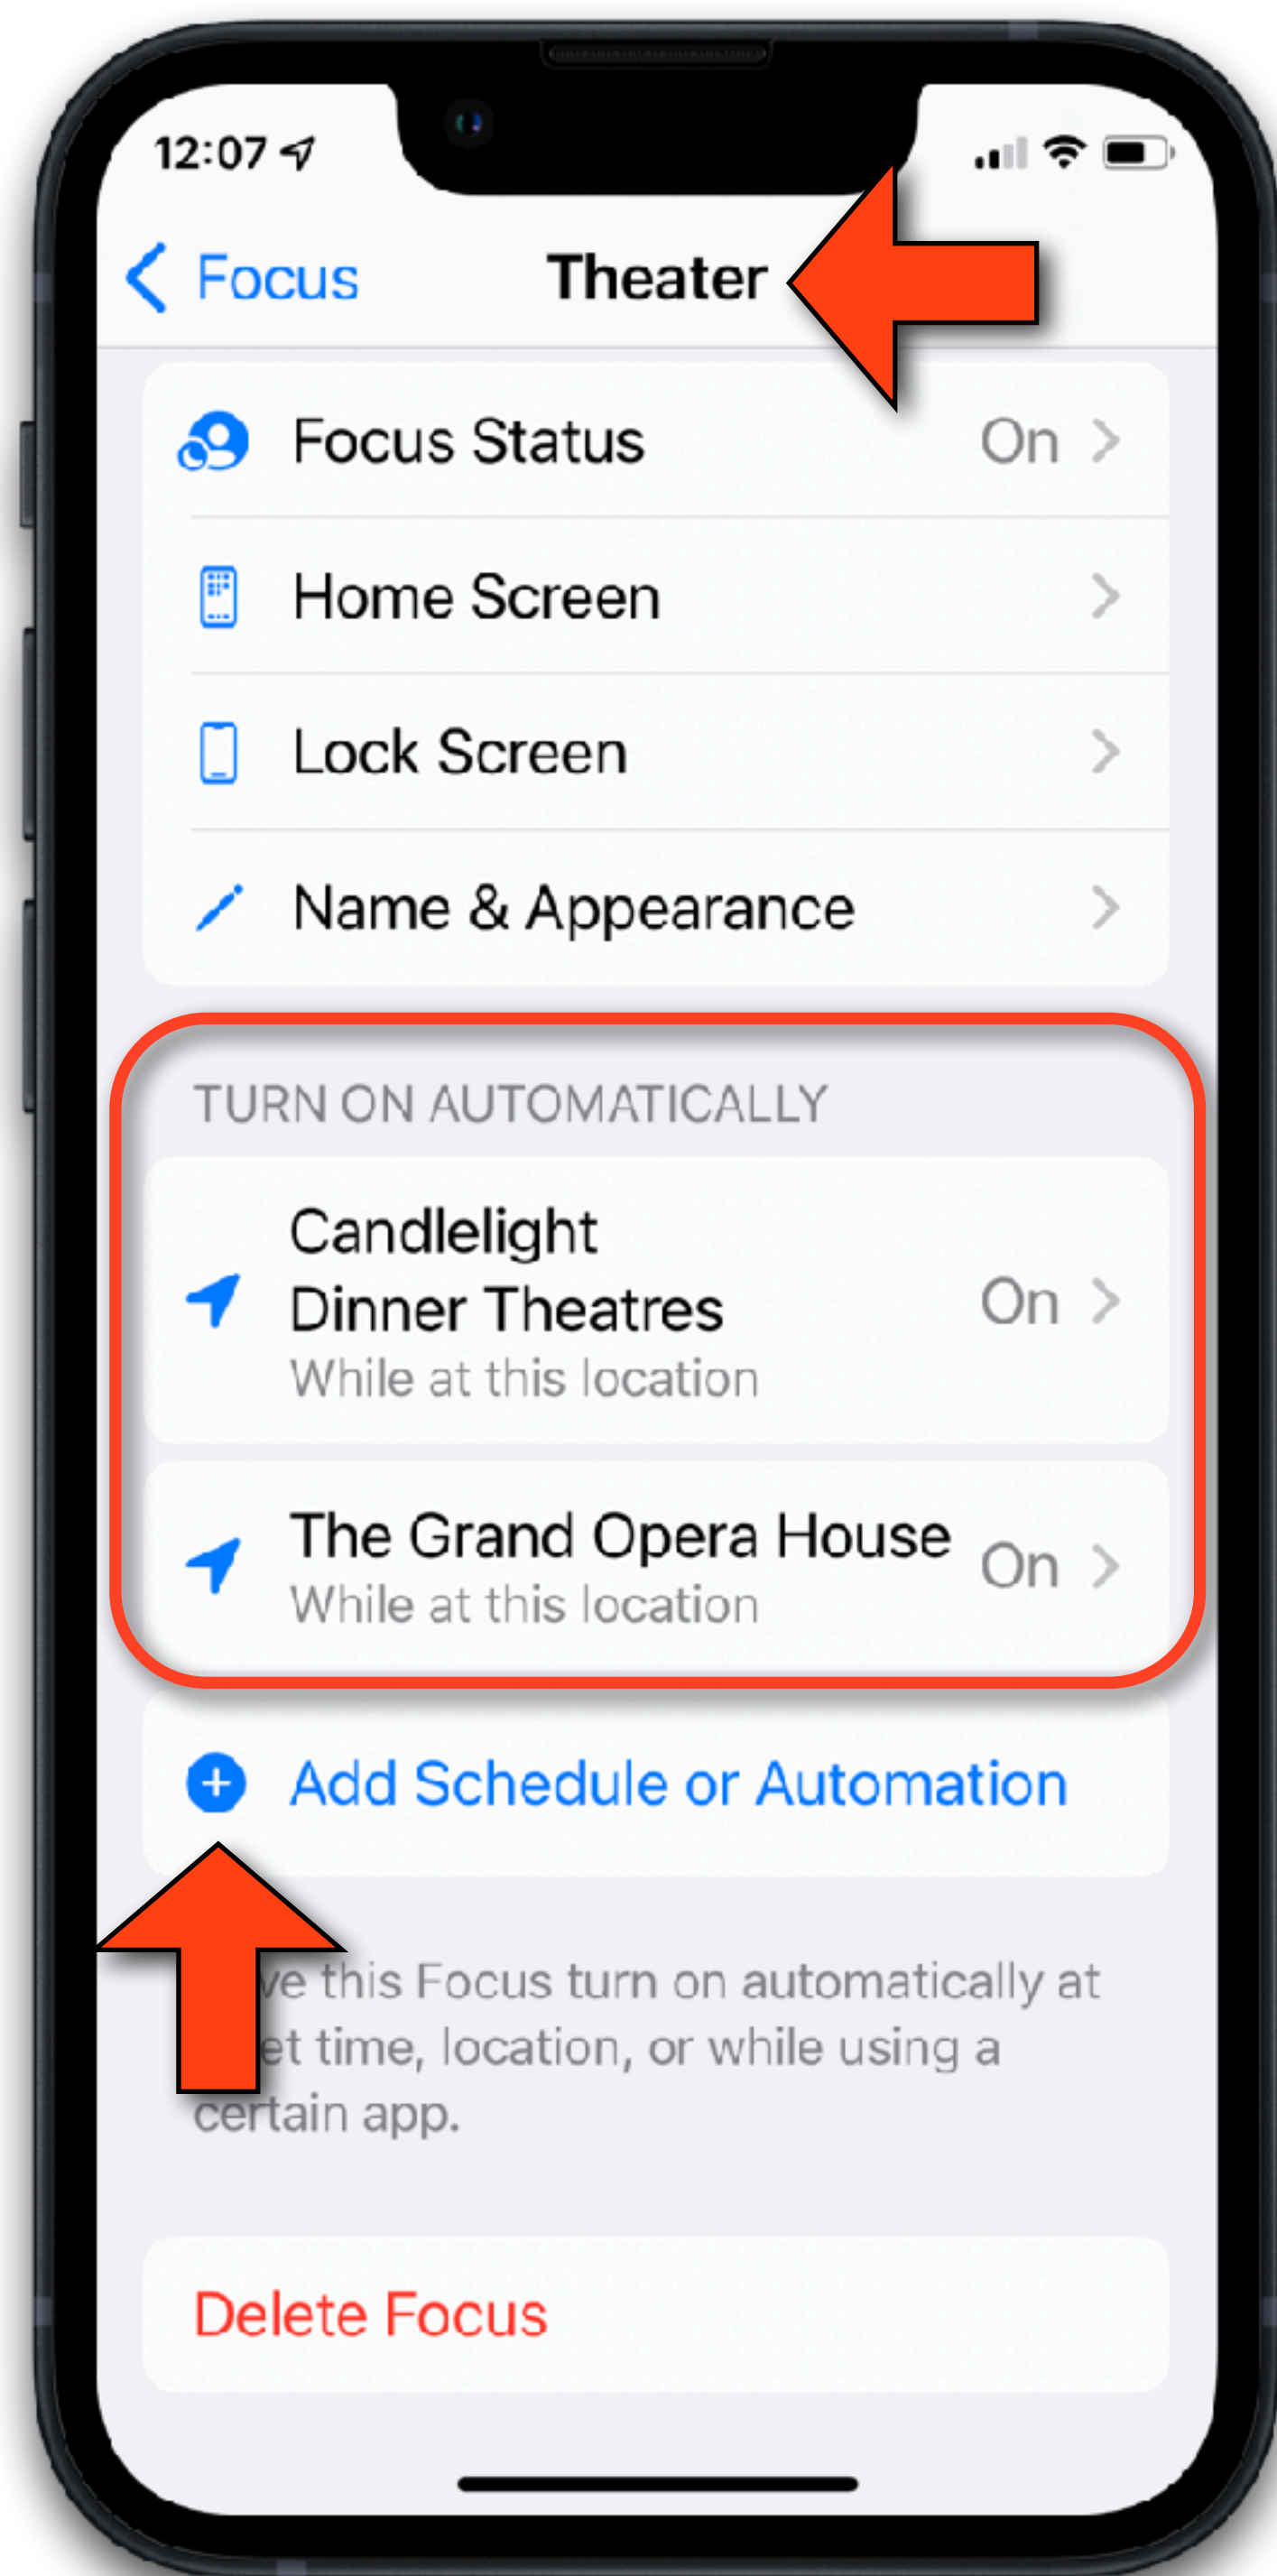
12:07

Focus Theater

Focus Status On

Home Screen

Lock Screen

Name & Appearance

TURN ON AUTOMATICALLY

Candlelight Dinner Theatres On
While at this location

The Grand Opera House On
While at this location

Add Schedule or Automation

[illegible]ve this Focus turn on automatically at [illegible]et time, location, or while using a certain app.

Delete Focus